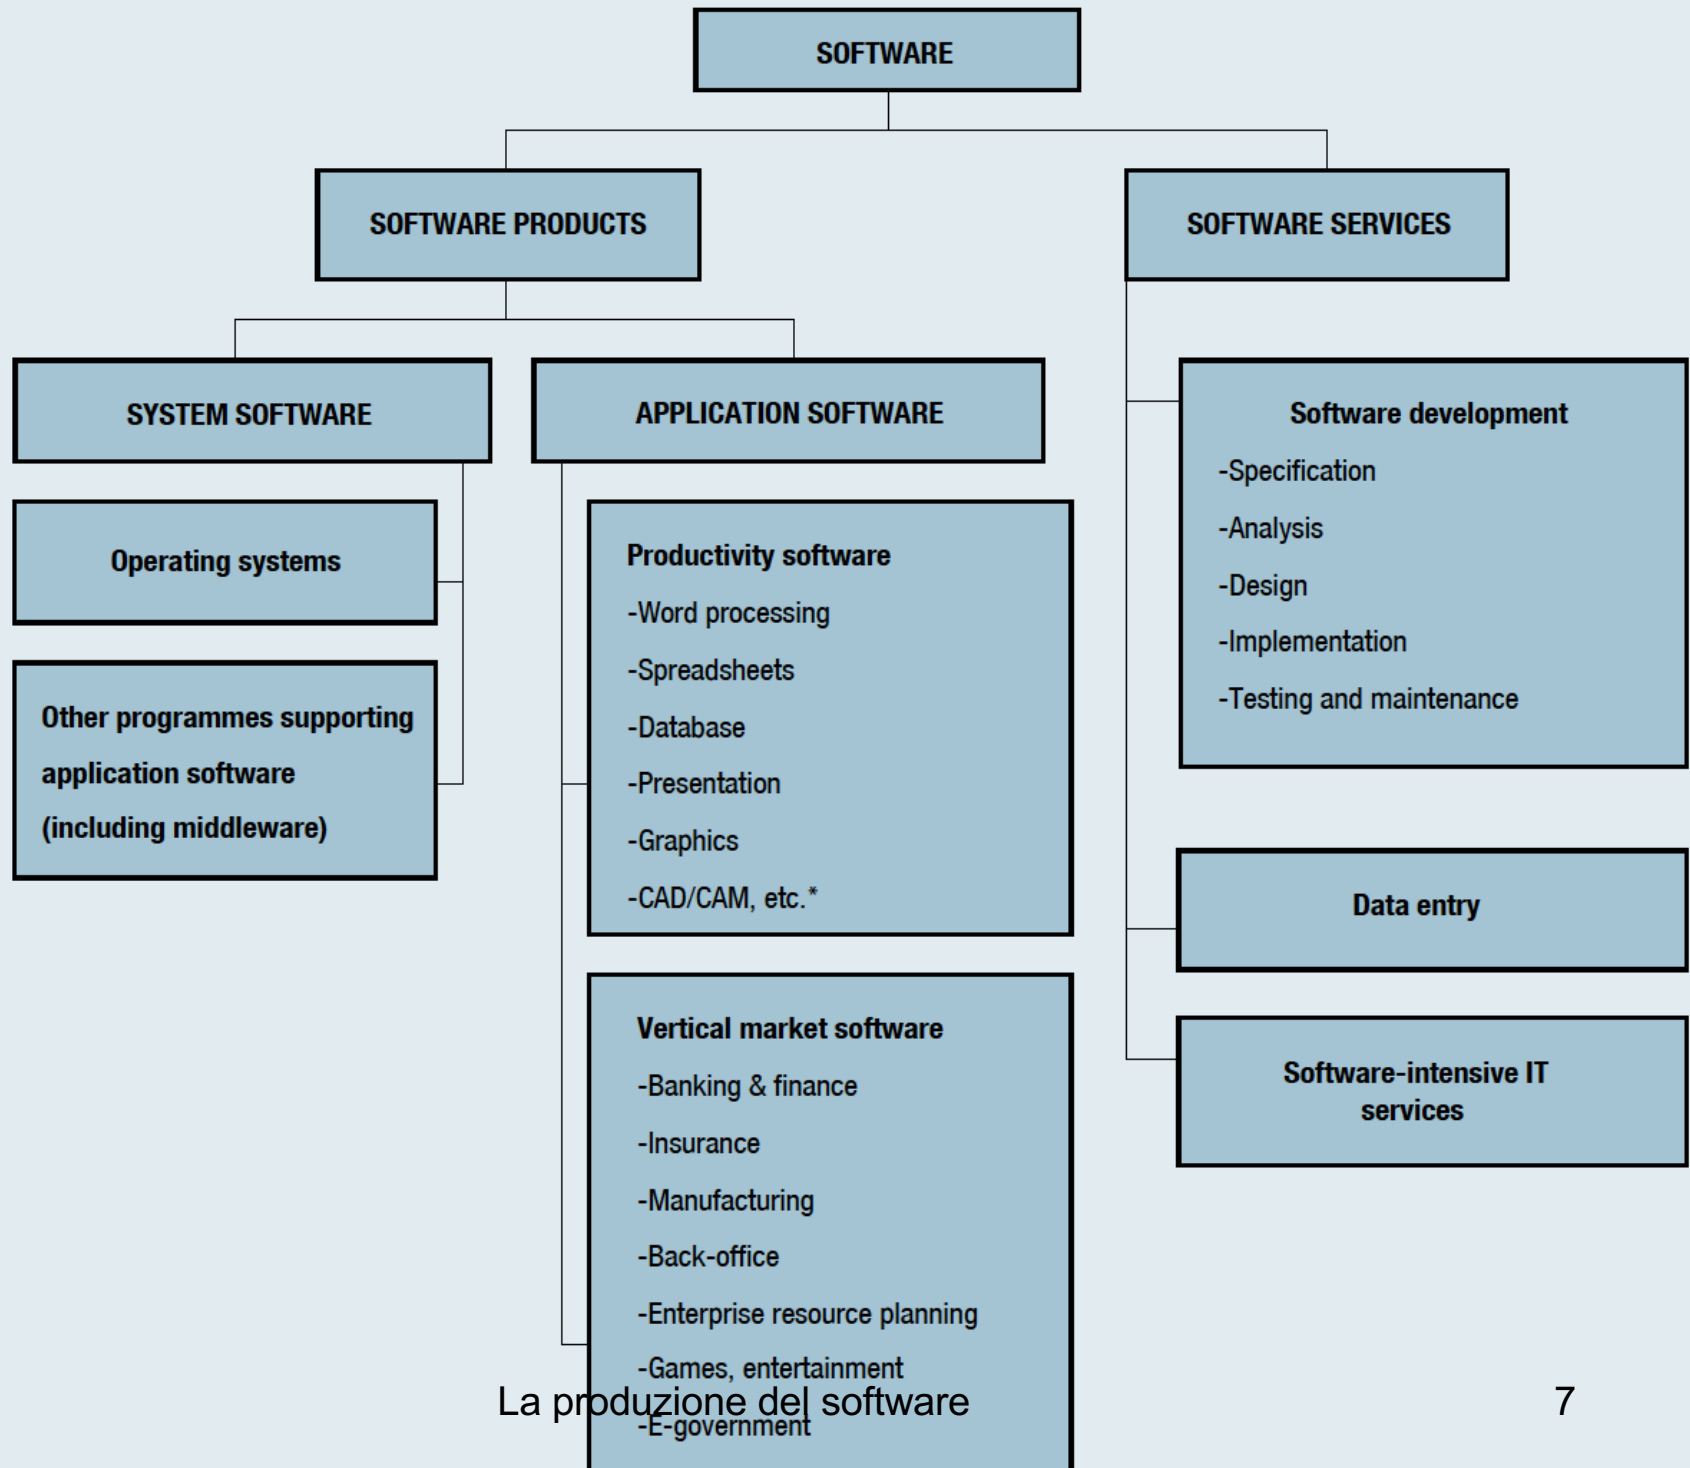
SOFTWARE

SOFTWARE PRODUCTS

SOFTWARE SERVICES

SYSTEM SOFTWARE

APPLICATION SOFTWARE

Operating systems

Other programmes supporting application software (including middleware)

Productivity software
-Word processing
-Spreadsheets
-Database
-Presentation
-Graphics
-CAD/CAM, etc.*

Vertical market software
-Banking & finance
-Insurance
-Manufacturing
-Back-office
-Enterprise resource planning
-Games, entertainment
-E-government

Software development
-Specification
-Analysis
-Design
-Implementation
-Testing and maintenance

Data entry

Software-intensive IT services

La produzione del software

7